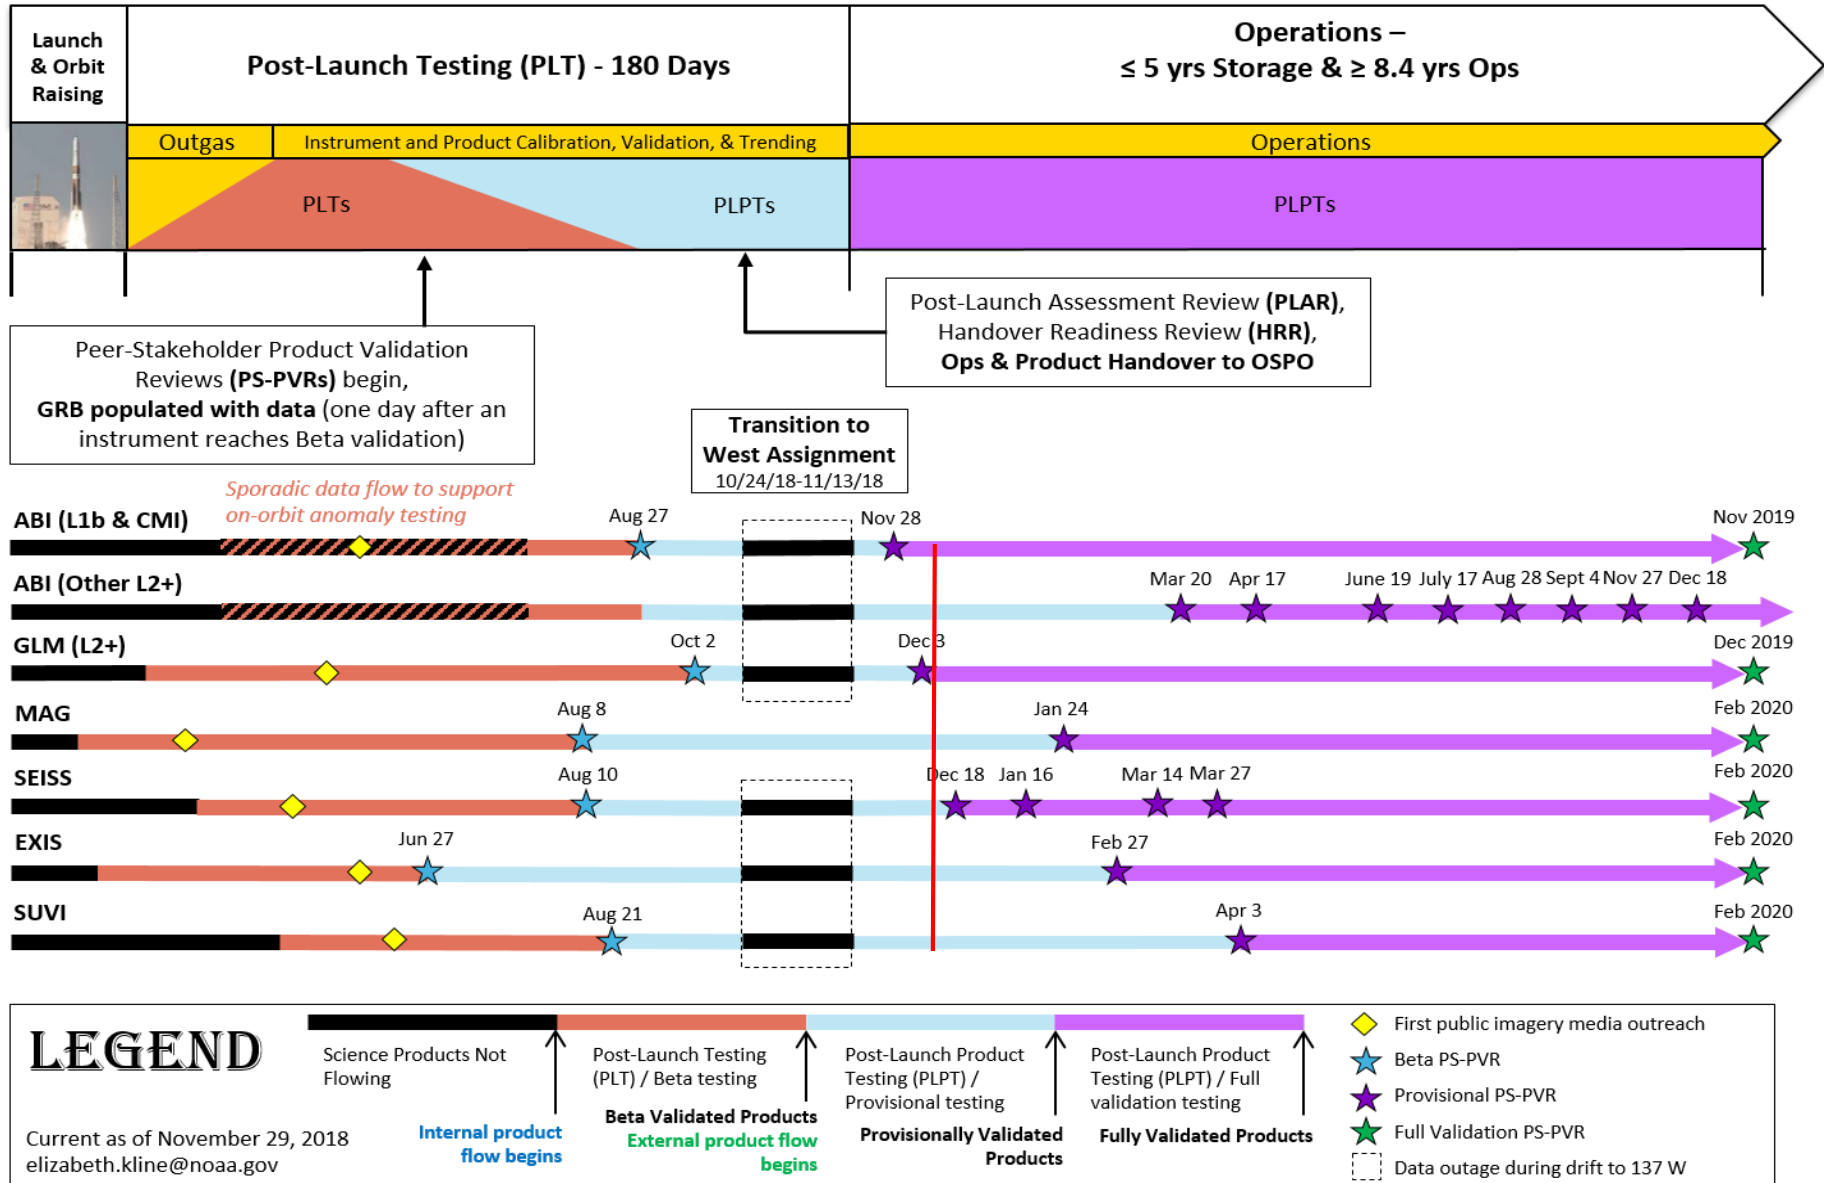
Launch & Orbit Raising

Post-Launch Testing (PLT) - 180 Days

Operations – $\leq$ 5 yrs Storage & $\geq$ 8.4 yrs Ops

Outgas

Instrument and Product Calibration, Validation, & Trending

Operations

PLTs

PLPTs

PLPTs

Post-Launch Assessment Review **(PLAR)**, Handover Readiness Review **(HRR)**, **Ops & Product Handover to OSPO**

Peer-Stakeholder Product Validation Reviews **(PS-PVRs)** begin, **GRB populated with data** (one day after an instrument reaches Beta validation)

Transition to West Assignment 10/24/18-11/13/18

Sporadic data flow to support on-orbit anomaly testing

ABI (L1b & CMI) Aug 27 Nov 28 Nov 2019

ABI (Other L2+) Mar 20 Apr 17 June 19 July 17 Aug 28 Sept 4 Nov 27 Dec 18

GLM (L2+) Oct 2 Dec 3 Dec 2019

MAG Aug 8 Jan 24 Feb 2020

SEISS Aug 10 Dec 18 Jan 16 Mar 14 Mar 27 Feb 2020

EXIS Jun 27 Feb 27 Feb 2020

SUVI Aug 21 Apr 3 Feb 2020

LEGEND

Science Products Not Flowing

Post-Launch Testing (PLT) / Beta testing

Post-Launch Product Testing (PLPT) / Provisional testing

Post-Launch Product Testing (PLPT) / Full validation testing

Internal product flow begins

Beta Validated Products External product flow begins

Provisionally Validated Products

Fully Validated Products

First public imagery media outreach

Beta PS-PVR

Provisional PS-PVR

Full Validation PS-PVR

Data outage during drift to 137 W

Current as of November 29, 2018
elizabeth.kline@noaa.gov